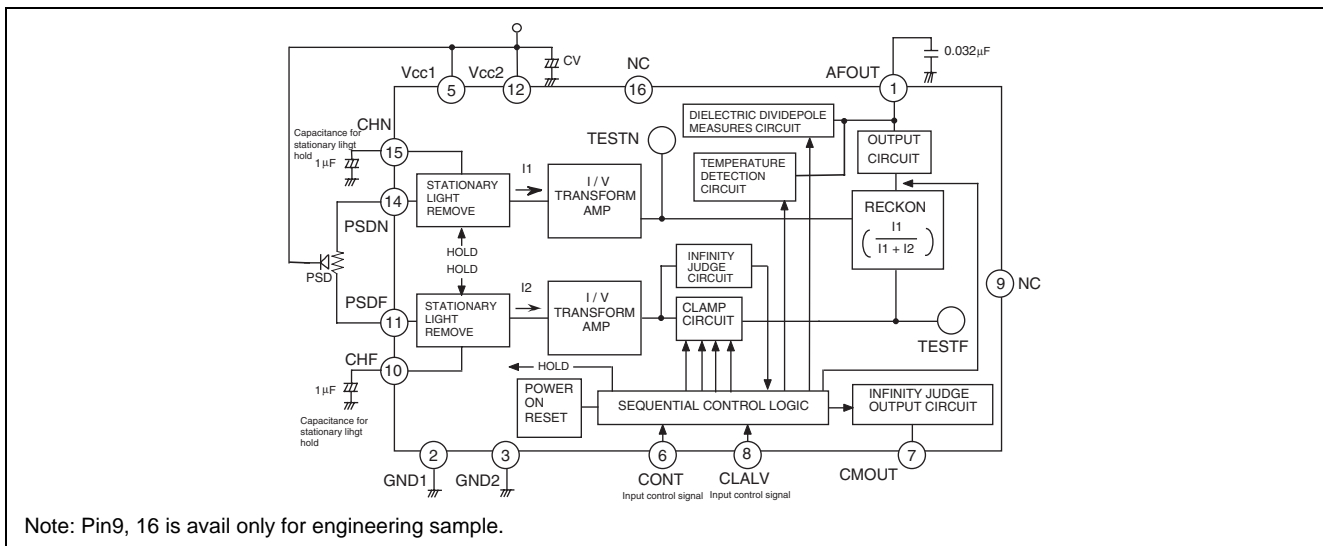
Vcc1 5
Vcc2 12
CV
NC 16
AFOUT 1
0.032µF

CHN 15
Capacitance for stationary lihgt hold
1µF

TESTN

DIELECTRIC DIVIDEPOLE MEASURES CIRCUIT

OUTPUT CIRCUIT

TEMPERATURE DETECTION CIRCUIT

14
STATIONARY LIGHT REMOVE

I1

I / V TRANSFORM AMP

RECKON
$\left(\frac{I1}{I1 + I2}\right)$

PSDN
HOLD
HOLD
PSD

INFINITY JUDGE CIRCUIT

9 NC

PSDF
11
STATIONARY LIGHT REMOVE

I2

I / V TRANSFORM AMP

CLAMP CIRCUIT

TESTF

CHF 10
1µF
Capacitance for stationary lihgt hold

HOLD

POWER ON RESET

SEQUENTIAL CONTROL LOGIC

INFINITY JUDGE OUTPUT CIRCUIT

2 GND1
3 GND2
6 CONT
Input control signal
8 CLALV
Input control signal
7 CMOUT

Note: Pin9, 16 is avail only for engineering sample.